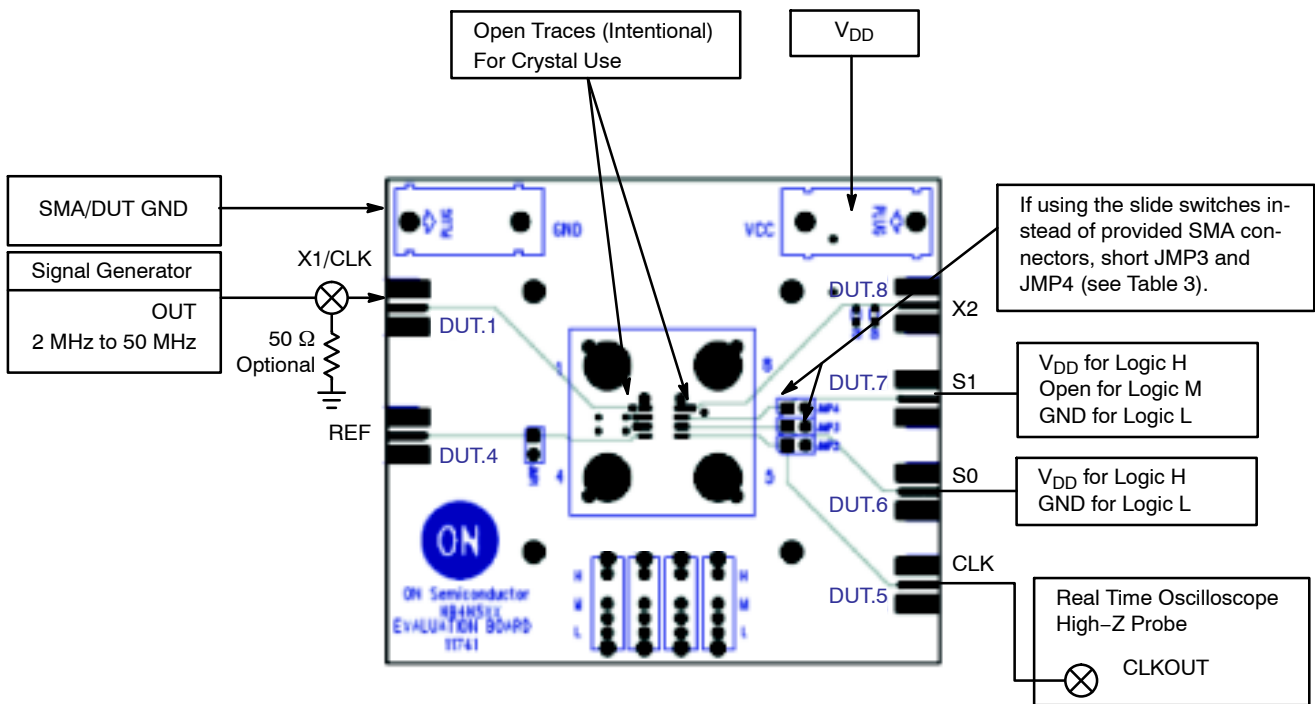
Open Traces (Intentional)
For Crystal Use

$V_{DD}$

SMA/DUT GND

Signal Generator
OUT
2 MHz to 50 MHz

X1/CLK

50 Ω
Optional

REF

GND

VCC

If using the slide switches instead of provided SMA connectors, short JMP3 and JMP4 (see Table 3).

DUT.8

X2

DUT.1

DUT.7

S1

$V_{DD}$ for Logic H
Open for Logic M
GND for Logic L

1

8

JMP4
JMP3
JMP2

4

5

DUT.4

S0

$V_{DD}$ for Logic H
GND for Logic L

DUT.6

ON

CLK

DUT.5

H
M
L

H
M
L

ON Semiconductor
NB4N5xx
EVALUATION BOARD
11741

Real Time Oscilloscope
High−Z Probe

CLKOUT